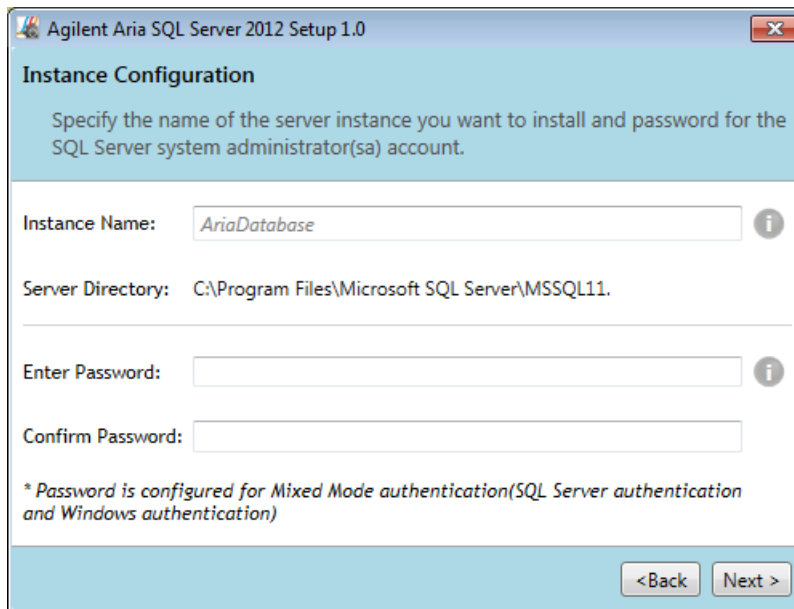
Agilent Aria SQL Server 2012 Setup 1.0

Instance Configuration

Specify the name of the server instance you want to install and password for the SQL Server system administrator(sa) account.

Instance Name: AriaDatabase

Server Directory: C:\Program Files\Microsoft SQL Server\MSSQL11.

Enter Password:

Confirm Password:

* Password is configured for Mixed Mode authentication(SQL Server authentication and Windows authentication)

<Back Next >